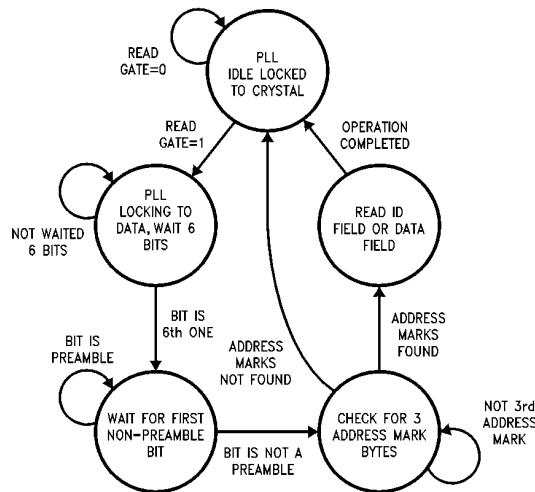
READ GATE=0

PLL IDLE LOCKED TO CRYSTAL

READ GATE=1

OPERATION COMPLETED

NOT WAITED 6 BITS

PLL LOCKING TO DATA, WAIT 6 BITS

READ ID FIELD OR DATA FIELD

BIT IS 6th ONE

ADDRESS MARKS FOUND

BIT IS PREAMBLE

ADDRESS MARKS NOT FOUND

WAIT FOR FIRST NON–PREAMBLE BIT

BIT IS NOT A PREAMBLE

CHECK FOR 3 ADDRESS MARK BYTES

NOT 3rd ADDRESS MARK